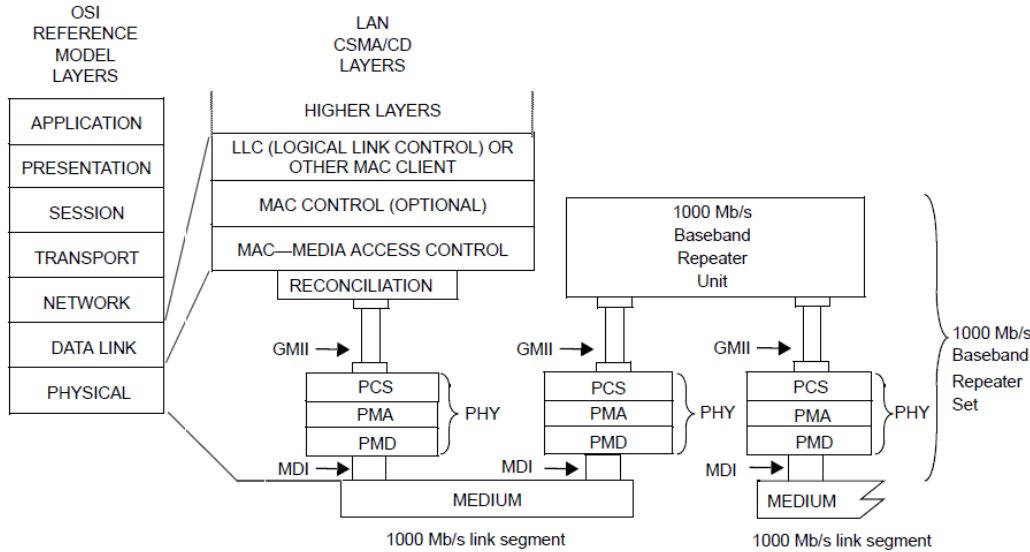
OSI REFERENCE MODEL LAYERS

APPLICATION
PRESENTATION
SESSION
TRANSPORT
NETWORK
DATA LINK
PHYSICAL

LAN CSMA/CD LAYERS

HIGHER LAYERS
LLC (LOGICAL LINK CONTROL) OR OTHER MAC CLIENT
MAC CONTROL (OPTIONAL)
MAC—MEDIA ACCESS CONTROL
RECONCILIATION

GMII
PCS
PMA
PMD
PHY
MDI

1000 Mb/s Baseband Repeater Unit

GMII
PCS
PMA
PMD
PHY
MDI

GMII
PCS
PMA
PMD
PHY
MDI

1000 Mb/s Baseband Repeater Set

MEDIUM
1000 Mb/s link segment

MEDIUM
1000 Mb/s link segment